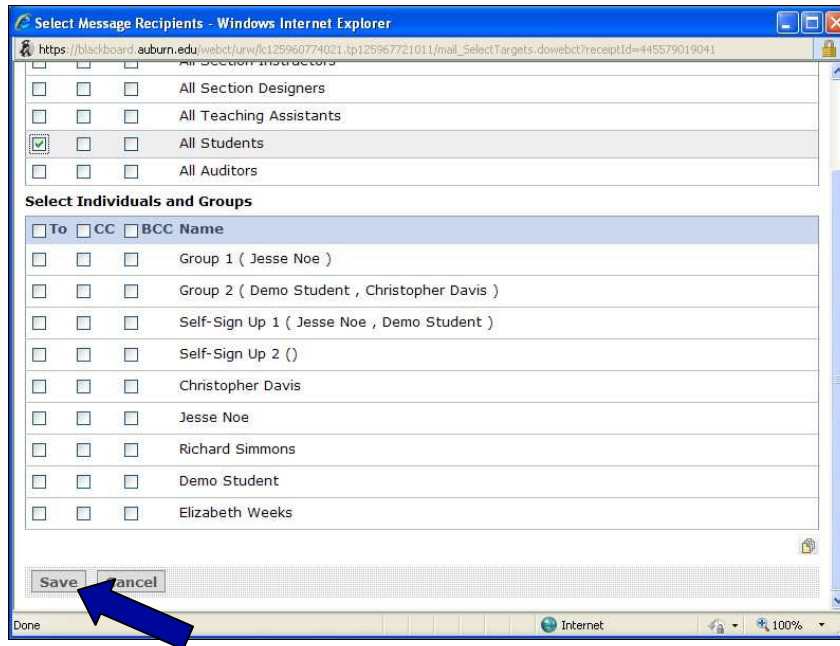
Select Message Recipients - Windows Internet Explorer

https://blackboard.auburn.edu/webct/urw/lc125960774021.tp125967721011/mail_SelectTargets.dowebct?receiptId=445579019041

All Section Instructors

All Section Designers

All Teaching Assistants

All Students

All Auditors

Select Individuals and Groups

| To | CC | BCC | Name |
|---|---|---|---|
| | | | Group 1 ( Jesse Noe ) |
| | | | Group 2 ( Demo Student , Christopher Davis ) |
| | | | Self-Sign Up 1 ( Jesse Noe , Demo Student ) |
| | | | Self-Sign Up 2 () |
| | | | Christopher Davis |
| | | | Jesse Noe |
| | | | Richard Simmons |
| | | | Demo Student |
| | | | Elizabeth Weeks |

Save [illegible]ancel

Done

Internet

100%